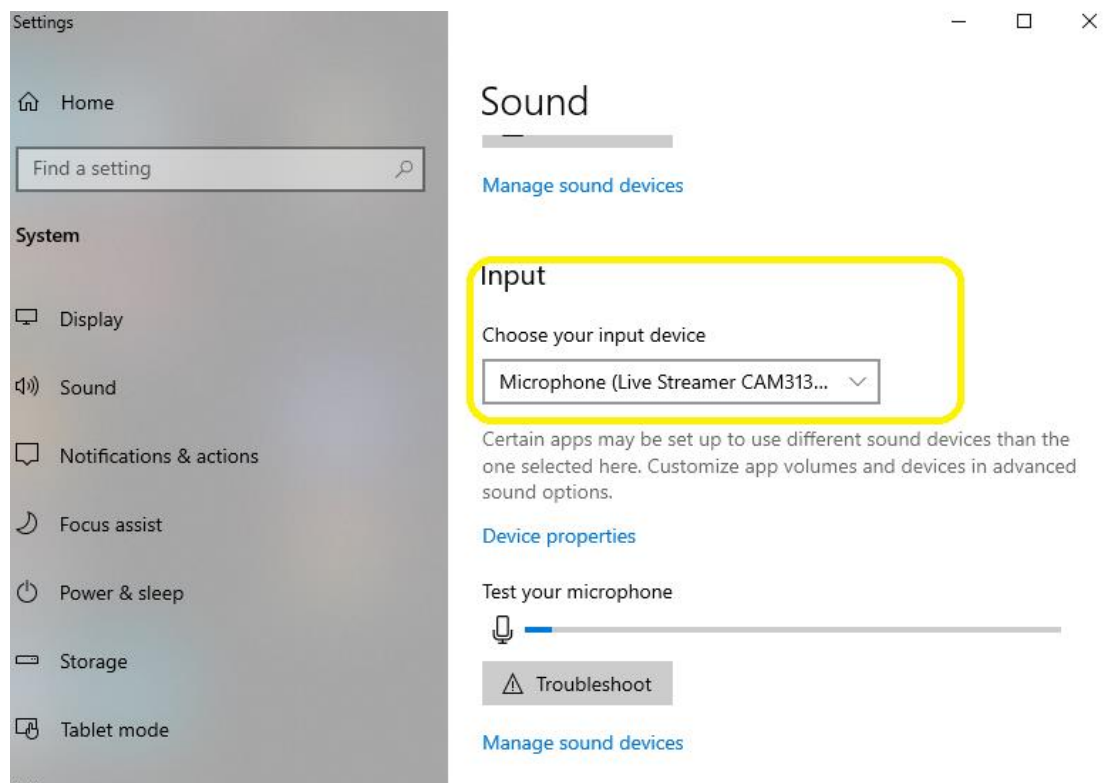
Settings

Home

Find a setting

System

Display

Sound

Notifications & actions

Focus assist

Power & sleep

Storage

Tablet mode

Sound

Manage sound devices

Input

Choose your input device

Microphone (Live Streamer CAM313...

Certain apps may be set up to use different sound devices than the one selected here. Customize app volumes and devices in advanced sound options.

Device properties

Test your microphone

Troubleshoot

Manage sound devices